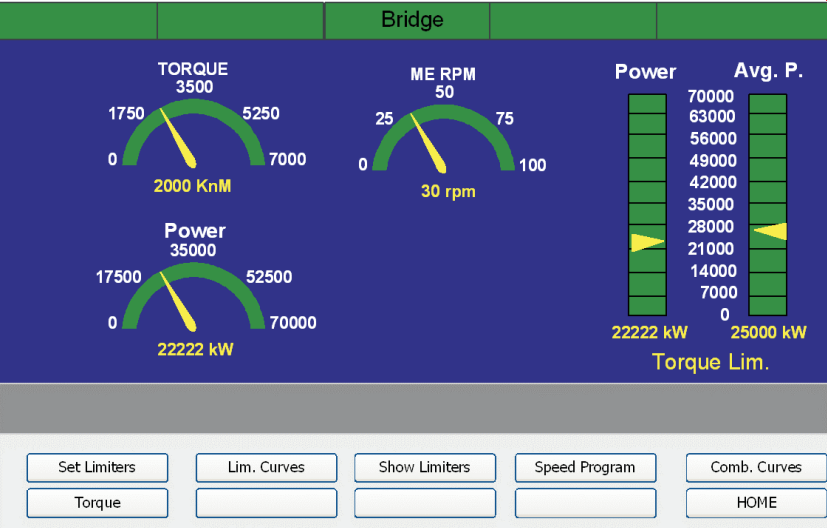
Bridge

TORQUE
3500
1750
5250
0
7000
2000 KnM

ME RPM
50
25
75
0
100
30 rpm

Power
35000
17500
52500
0
70000
22222 kW

Power
Avg. P.
70000
63000
56000
49000
42000
35000
28000
21000
14000
7000
0
22222 kW
25000 kW
Torque Lim.

Set Limiters
Lim. Curves
Show Limiters
Speed Program
Comb. Curves
Torque
HOME